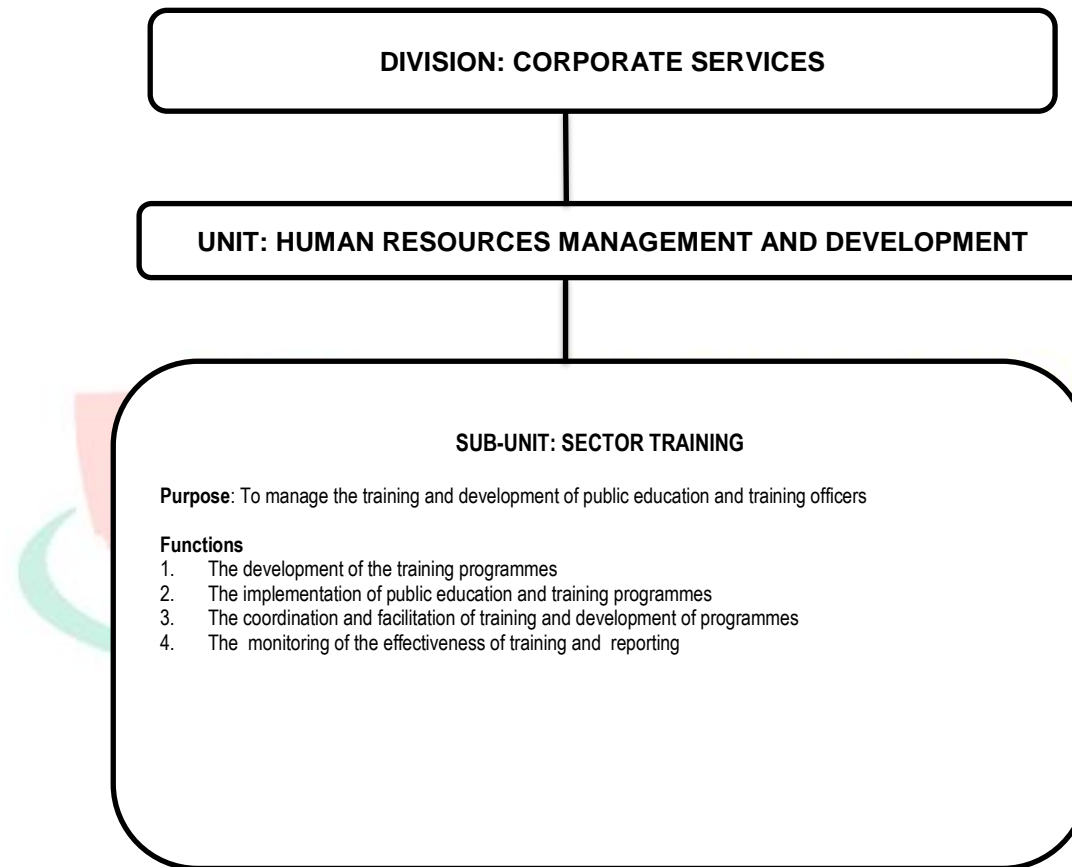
DIVISION: CORPORATE SERVICES

UNIT: HUMAN RESOURCES MANAGEMENT AND DEVELOPMENT

SUB-UNIT: SECTOR TRAINING

Purpose: To manage the training and development of public education and training officers

Functions
1. The development of the training programmes
2. The implementation of public education and training programmes
3. The coordination and facilitation of training and development of programmes
4. The monitoring of the effectiveness of training and reporting